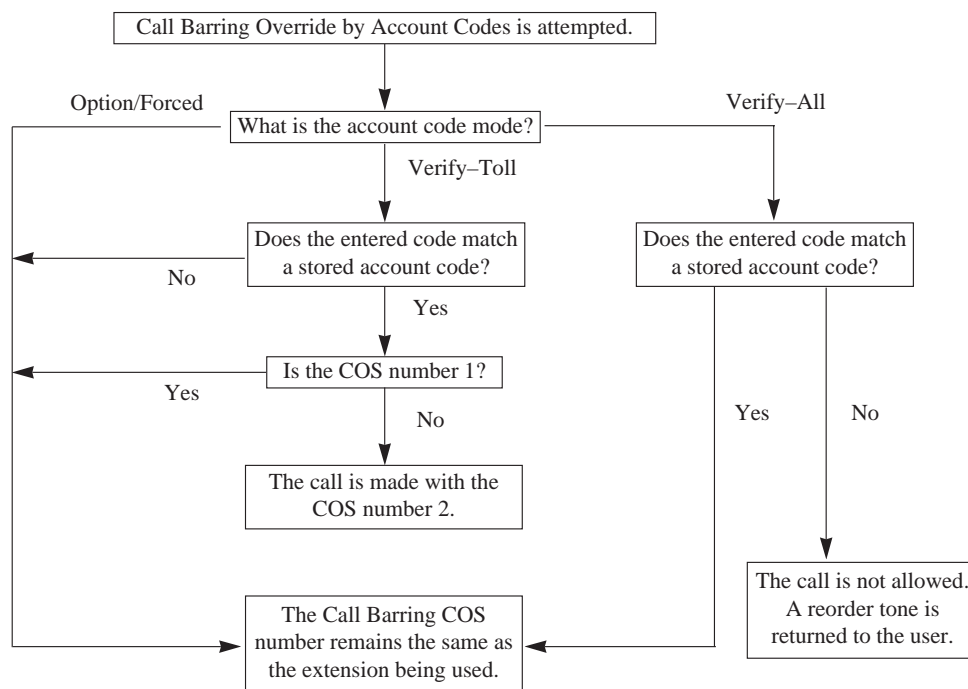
Call Barring Override by Account Codes is attempted.

Option/Forced

What is the account code mode?

Verify–All

Verify–Toll

Does the entered code match a stored account code?

No

Yes

Does the entered code match a stored account code?

Is the COS number 1?

Yes

No

Yes

No

The call is made with the COS number 2.

The call is not allowed. A reorder tone is returned to the user.

The Call Barring COS number remains the same as the extension being used.